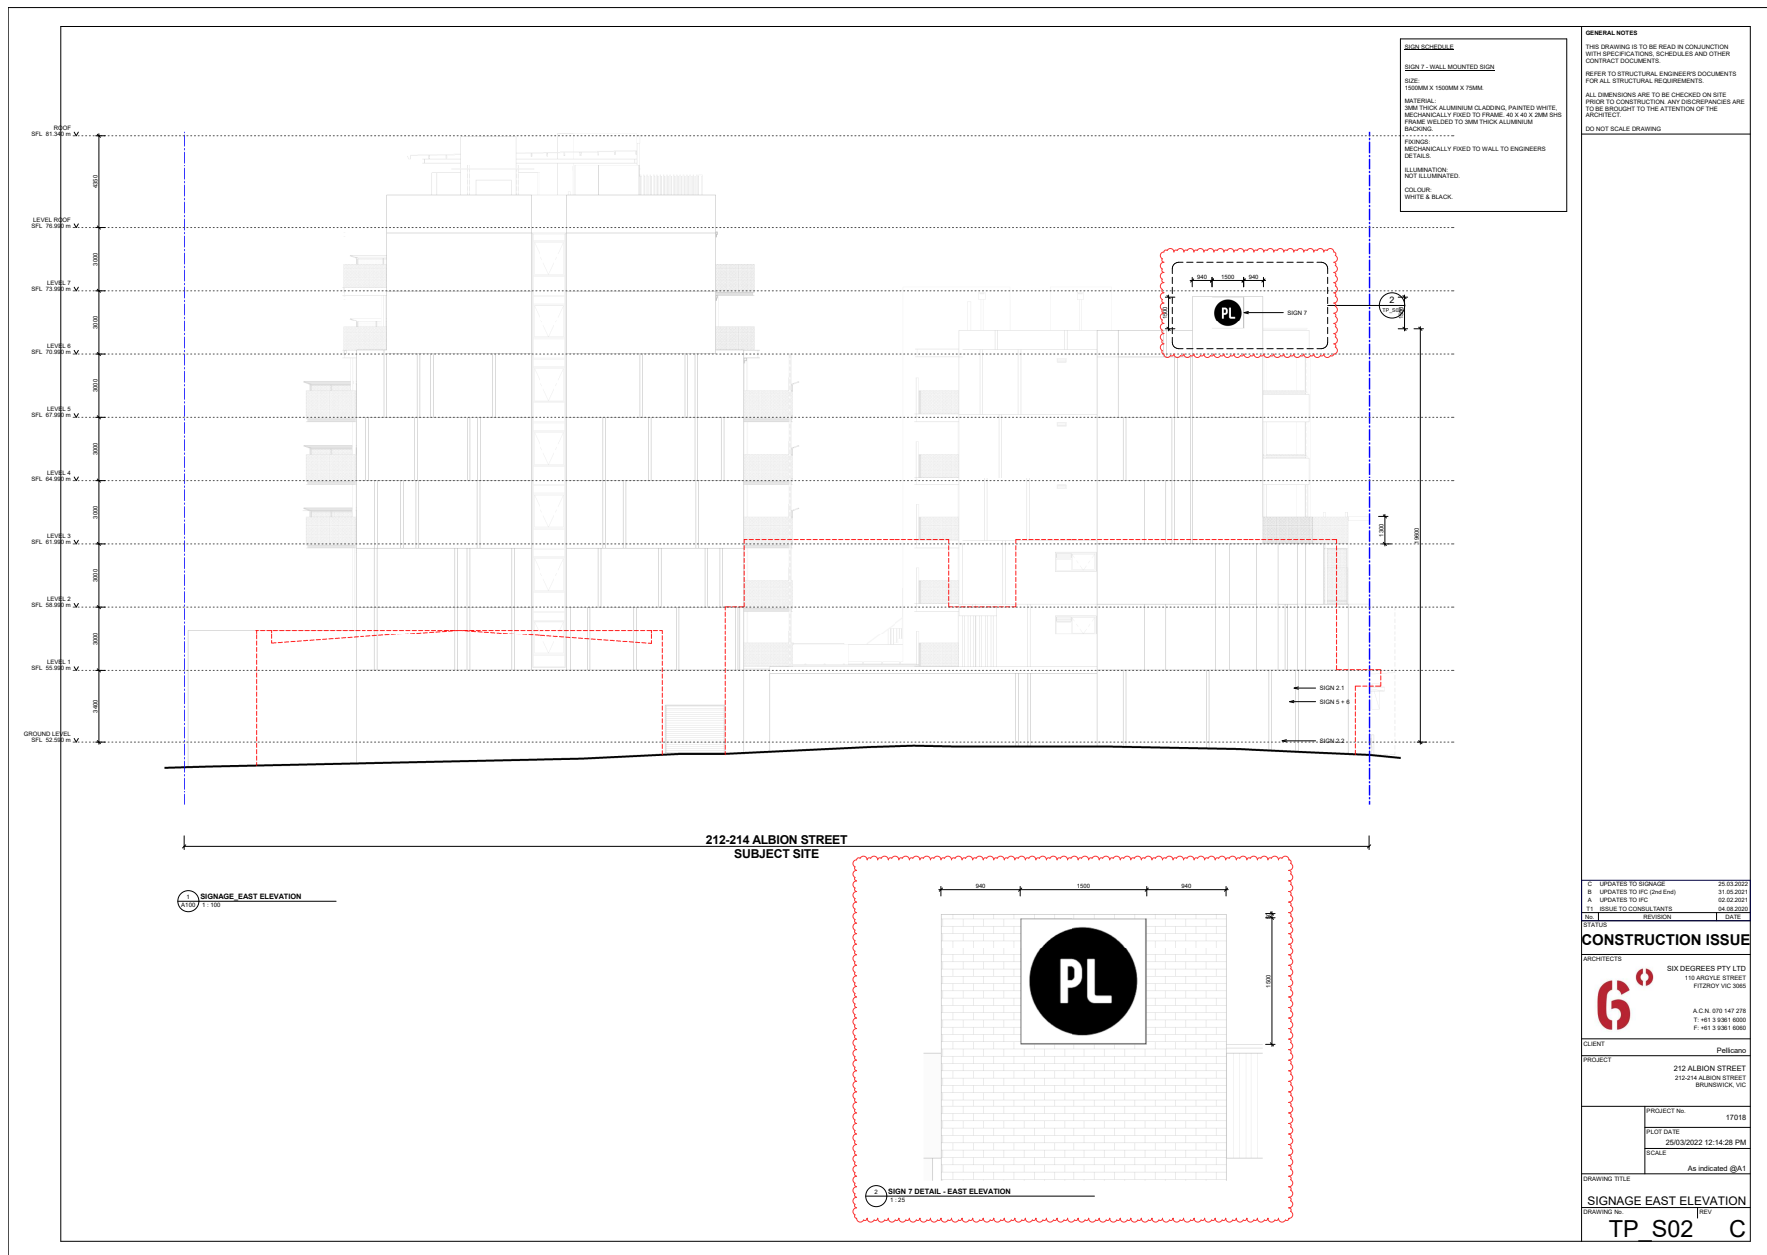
ROOF
SFL 81.340 m

LEVEL ROOF
SFL 76.990 m

LEVEL 7
SFL 73.990 m

LEVEL 6
SFL 70.990 m

LEVEL 5
SFL 67.990 m

LEVEL 4
SFL 64.990 m

LEVEL 3
SFL 61.990 m

LEVEL 2
SFL 58.990 m

LEVEL 1
SFL 55.990 m

GROUND LEVEL
SFL 52.590 m

4350
3000
3000
3000
3000
3000
3000
3000
3400

SIGN SCHEDULE

SIGN 7 - WALL MOUNTED SIGN

SIZE:
1500MM X 1500MM X 75MM.

MATERIAL:
3MM THICK ALUMINIUM CLADDING, PAINTED WHITE, MECHANICALLY FIXED TO FRAME. 40 X 40 X 2MM SHS FRAME WELDED TO 3MM THICK ALUMINIUM BACKING.

FIXINGS:
MECHANICALLY FIXED TO WALL TO ENGINEERS DETAILS.

ILLUMINATION:
NOT ILLUMINATED.

COLOUR:
WHITE & BLACK.

940 1500 940
PL
SIGN 7
2
TP_S02
1300
19000

SIGN 2.1
SIGN 5 + 6
SIGN 2.2

212-214 ALBION STREET
SUBJECT SITE

1 SIGNAGE_EAST ELEVATION
A100 1 : 100

940 1500 940
PL
1500

2 SIGN 7 DETAIL - EAST ELEVATION
1 : 25

GENERAL NOTES

THIS DRAWING IS TO BE READ IN CONJUNCTION WITH SPECIFICATIONS, SCHEDULES AND OTHER CONTRACT DOCUMENTS.

REFER TO STRUCTURAL ENGINEER'S DOCUMENTS FOR ALL STRUCTURAL REQUIREMENTS.

ALL DIMENSIONS ARE TO BE CHECKED ON SITE PRIOR TO CONSTRUCTION. ANY DISCREPANCIES ARE TO BE BROUGHT TO THE ATTENTION OF THE ARCHITECT.

DO NOT SCALE DRAWING

| No. | REVISION | DATE |
|---|---|---|
| C | UPDATES TO SIGNAGE | 25.03.2022 |
| B | UPDATES TO IFC (2nd End) | 31.05.2021 |
| A | UPDATES TO IFC | 02.02.2021 |
| T1 | ISSUE TO CONSULTANTS | 04.08.2020 |

STATUS
CONSTRUCTION ISSUE

ARCHITECTS
SIX DEGREES PTY LTD
110 ARGYLE STREET
FITZROY VIC 3065
A.C.N. 070 147 278
T: +61 3 9361 6000
F: +61 3 9361 6060

CLIENT
Pellicano

PROJECT
212 ALBION STREET
212-214 ALBION STREET
BRUNSWICK, VIC

PROJECT No.
17018
PLOT DATE
25/03/2022 12:14:28 PM
SCALE
As indicated @A1

DRAWING TITLE
SIGNAGE EAST ELEVATION
DRAWING No.
TP_S02
REV
C